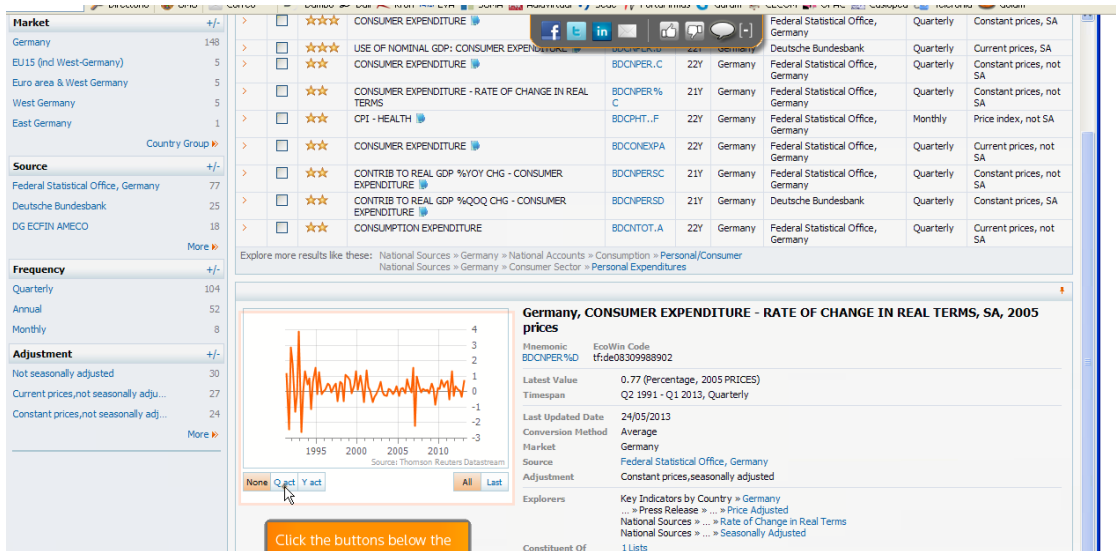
Market +/-
Germany 148
EU15 (incl West-Germany) 5
Euro area & West Germany 5
West Germany 5
East Germany 1
Country Group

Source +/-
Federal Statistical Office, Germany 77
Deutsche Bundesbank 25
DG ECFIN AMECO 18
More

Frequency +/-
Quarterly 104
Annual 52
Monthly 8

Adjustment +/-
Not seasonally adjusted 30
Current prices,not seasonally adju... 27
Constant prices,not seasonally adj... 24
More

| | | | | | | | | | |
|---|---|---|---|---|---|---|---|---|---|
| > | ☐ | ☆☆☆ | CONSUMER EXPENDITURE | | | | Federal Statistical Office, Germany | Quarterly | Constant prices, SA |
| > | ☐ | ☆☆☆ | USE OF NOMINAL GDP: CONSUMER EXPENDITURE | BDCNPER.B | 22Y | Germany | Deutsche Bundesbank | Quarterly | Current prices, SA |
| > | ☐ | ☆☆ | CONSUMER EXPENDITURE | BDCNPER.C | 22Y | Germany | Federal Statistical Office, Germany | Quarterly | Constant prices, not SA |
| > | ☐ | ☆☆ | CONSUMER EXPENDITURE - RATE OF CHANGE IN REAL TERMS | BDCNPER%C | 21Y | Germany | Federal Statistical Office, Germany | Quarterly | Constant prices, not SA |
| > | ☐ | ☆☆ | CPI - HEALTH | BDCPHT..F | 22Y | Germany | Federal Statistical Office, Germany | Monthly | Price index, not SA |
| > | ☐ | ☆☆ | CONSUMER EXPENDITURE | BDCONEXPA | 22Y | Germany | Federal Statistical Office, Germany | Quarterly | Current prices, not SA |
| > | ☐ | ☆☆ | CONTRIB TO REAL GDP %YOY CHG - CONSUMER EXPENDITURE | BDCNPERSC | 21Y | Germany | Federal Statistical Office, Germany | Quarterly | Constant prices, not SA |
| > | ☐ | ☆☆ | CONTRIB TO REAL GDP %QOQ CHG - CONSUMER EXPENDITURE | BDCNPERSD | 21Y | Germany | Deutsche Bundesbank | Quarterly | Constant prices, SA |
| > | ☐ | ☆☆ | CONSUMPTION EXPENDITURE | BDCNTOT.A | 22Y | Germany | Federal Statistical Office, Germany | Quarterly | Current prices, not SA |

Explore more results like these: National Sources » Germany » National Accounts » Consumption » Personal/Consumer
National Sources » Germany » Consumer Sector » Personal Expenditures

Germany, CONSUMER EXPENDITURE - RATE OF CHANGE IN REAL TERMS, SA, 2005 prices

Mnemonic BDCNPER%D
EcoWin Code tf:de08309988902
Latest Value 0.77 (Percentage, 2005 PRICES)
Timespan Q2 1991 - Q1 2013, Quarterly
Last Updated Date 24/05/2013
Conversion Method Average
Market Germany
Source Federal Statistical Office, Germany
Adjustment Constant prices,seasonally adjusted
Explorers Key Indicators by Country » Germany
... » Press Release » ... » Price Adjusted
National Sources » ... » Rate of Change in Real Terms
National Sources » ... » Seasonally Adjusted
Constituent Of 1 Lists

4 3 2 1 0 -1 -2 -3
1995 2000 2005 2010
Source: Thomson Reuters Datastream
None Q act Y act All Last

Click the buttons below the